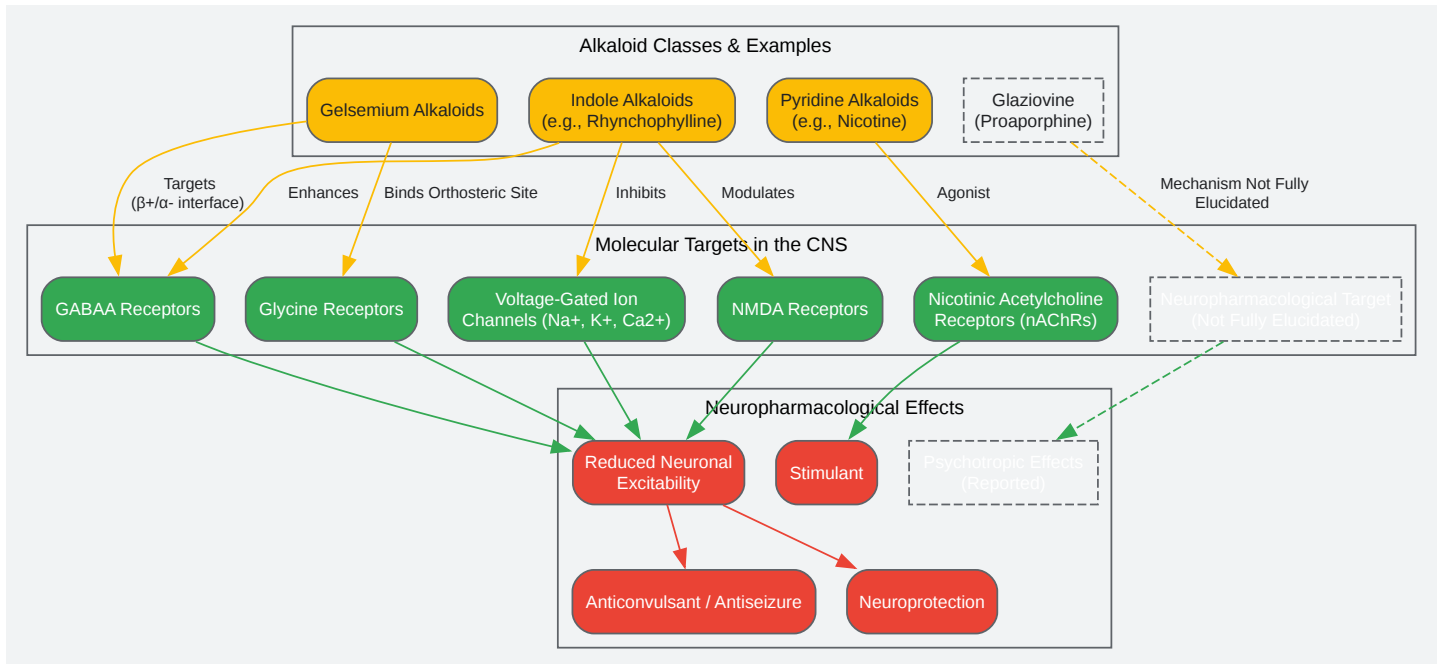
Alkaloid Classes & Examples

Gelsemium Alkaloids

Indole Alkaloids
(e.g., Rhynchophylline)

Pyridine Alkaloids
(e.g., Nicotine)

Glaziovine
(Proaporphine)

Targets
(β+/α- interface)

Enhances

Binds Orthosteric Site

Inhibits

Modulates

Agonist

Mechanism Not Fully Elucidated

Molecular Targets in the CNS

GABAA Receptors

Glycine Receptors

Voltage-Gated Ion Channels (Na+, K+, Ca2+)

NMDA Receptors

Nicotinic Acetylcholine Receptors (nAChRs)

Neuropharmacological Target
(Not Fully Elucidated)

Neuropharmacological Effects

Reduced Neuronal Excitability

Stimulant

Psychotropic Effects
(Reported)

Anticonvulsant / Antiseizure

Neuroprotection